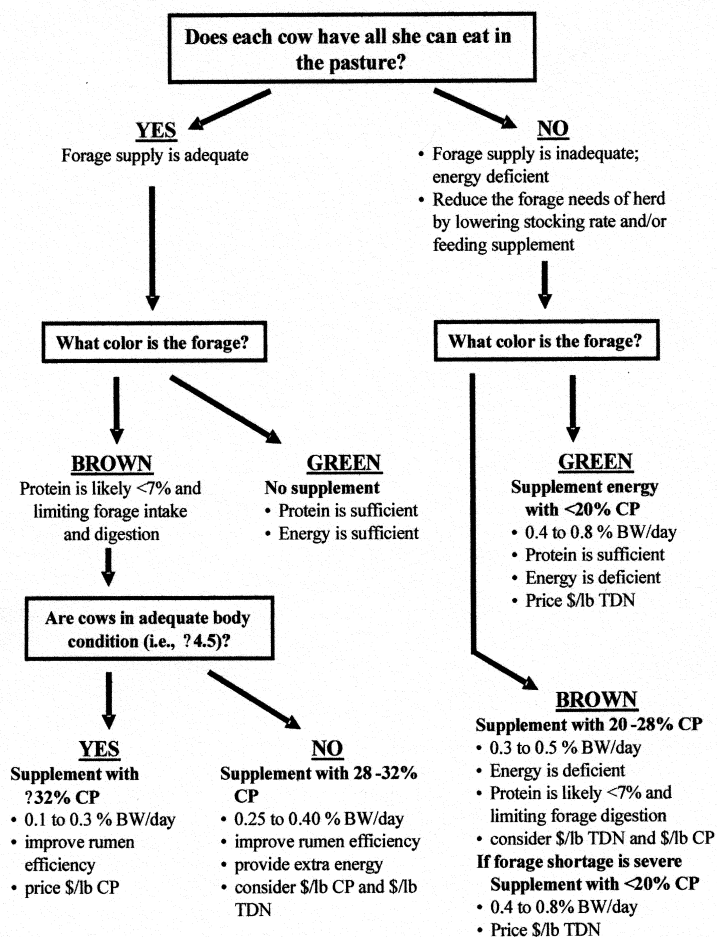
Does each cow have all she can eat in the pasture?

YES
Forage supply is adequate

NO
• Forage supply is inadequate; energy deficient
• Reduce the forage needs of herd by lowering stocking rate and/or feeding supplement

What color is the forage?

What color is the forage?

BROWN
Protein is likely <7% and limiting forage intake and digestion

GREEN
No supplement
• Protein is sufficient
• Energy is sufficient

GREEN
Supplement energy with <20% CP
• 0.4 to 0.8 % BW/day
• Protein is sufficient
• Energy is deficient
• Price $/lb TDN

Are cows in adequate body condition (i.e., ?4.5)?

YES
Supplement with ?32% CP
• 0.1 to 0.3 % BW/day
• improve rumen efficiency
• price $/lb CP

NO
Supplement with 28 -32% CP
• 0.25 to 0.40 % BW/day
• improve rumen efficiency
• provide extra energy
• consider $/lb CP and $/lb TDN

BROWN
Supplement with 20 -28% CP
• 0.3 to 0.5 % BW/day
• Energy is deficient
• Protein is likely <7% and limiting forage digestion
• consider $/lb TDN and $/lb CP
If forage shortage is severe
Supplement with <20% CP
• 0.4 to 0.8% BW/day
• Price $/lb TDN